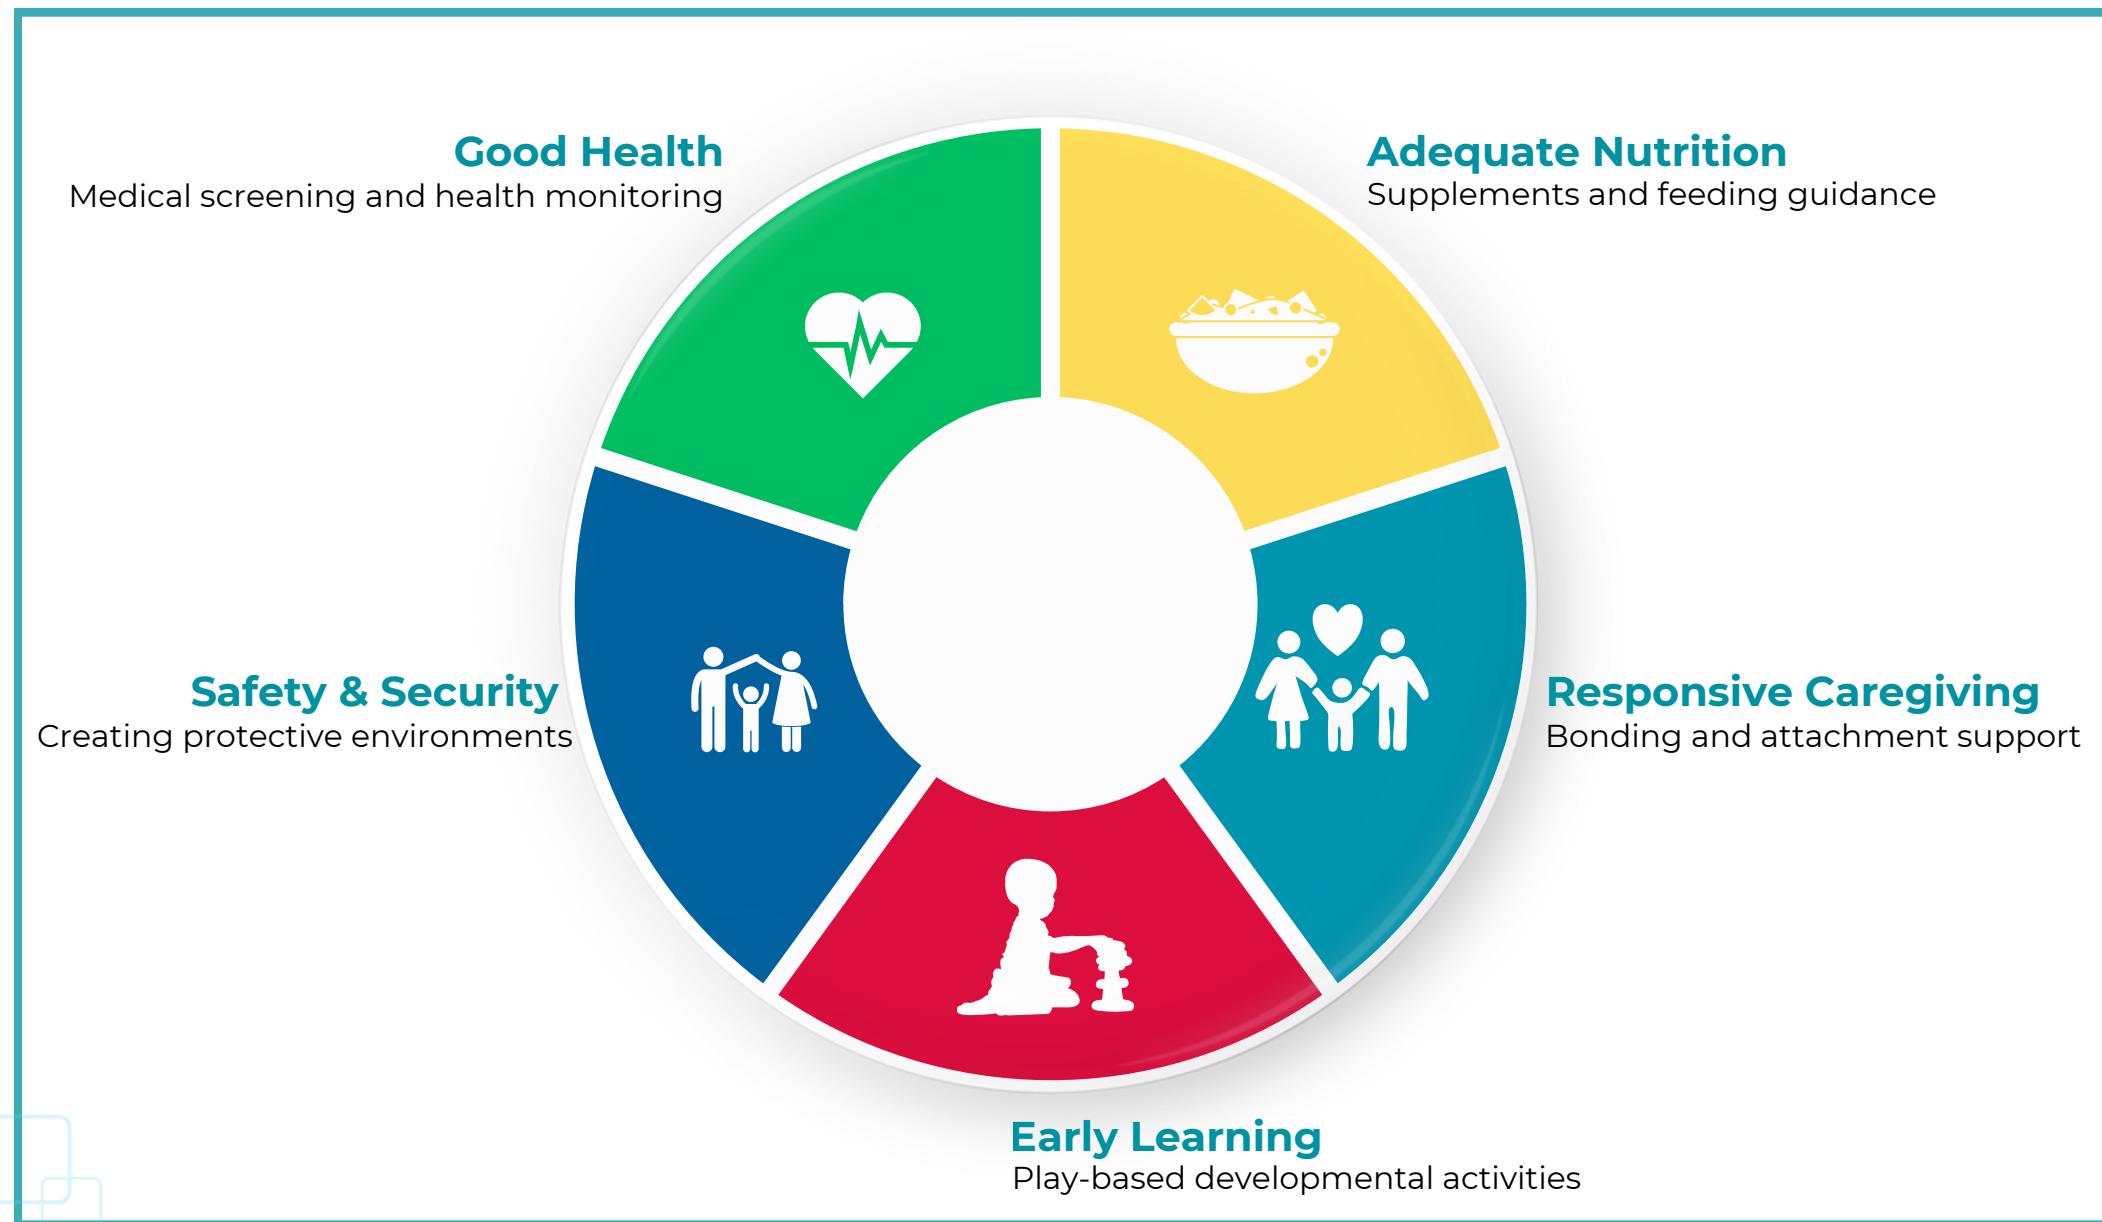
Good Health
Medical screening and health monitoring

Adequate Nutrition
Supplements and feeding guidance

Safety & Security
Creating protective environments

Responsive Caregiving
Bonding and attachment support

Early Learning
Play-based developmental activities